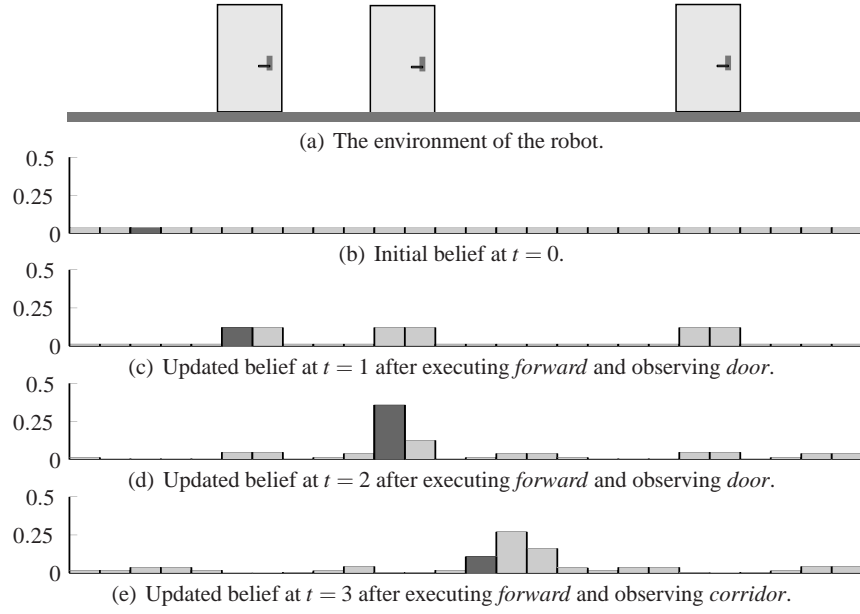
(a) The environment of the robot.

0.5
0.25
0

(b) Initial belief at $t = 0$.

0.5
0.25
0

(c) Updated belief at $t = 1$ after executing *forward* and observing *door*.

0.5
0.25
0

(d) Updated belief at $t = 2$ after executing *forward* and observing *door*.

0.5
0.25
0

(e) Updated belief at $t = 3$ after executing *forward* and observing *corridor*.